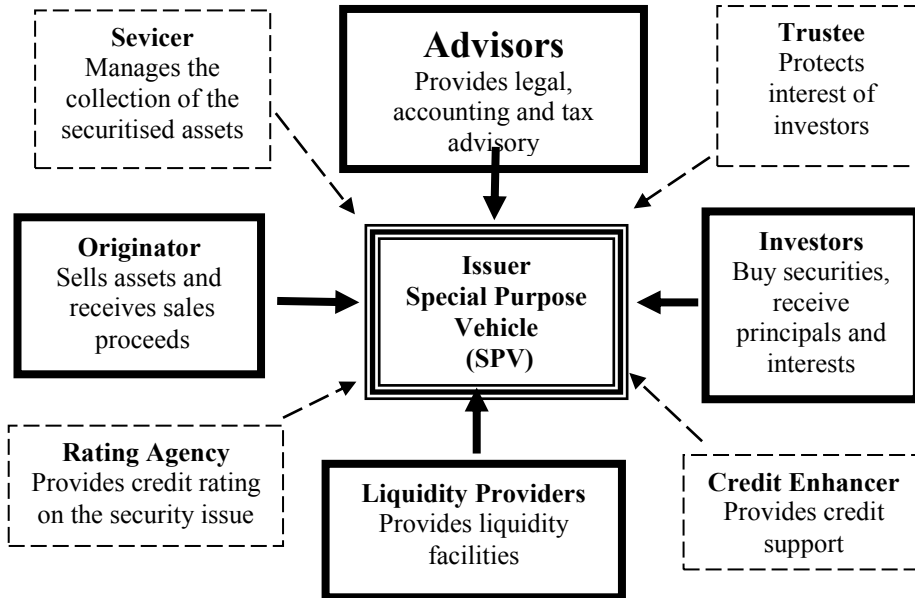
Sevicer
Manages the collection of the securitised assets

Advisors
Provides legal, accounting and tax advisory

Trustee
Protects interest of investors

Originator
Sells assets and receives sales proceeds

Issuer
Special Purpose Vehicle
(SPV)

Investors
Buy securities, receive principals and interests

Rating Agency
Provides credit rating on the security issue

Liquidity Providers
Provides liquidity facilities

Credit Enhancer
Provides credit support